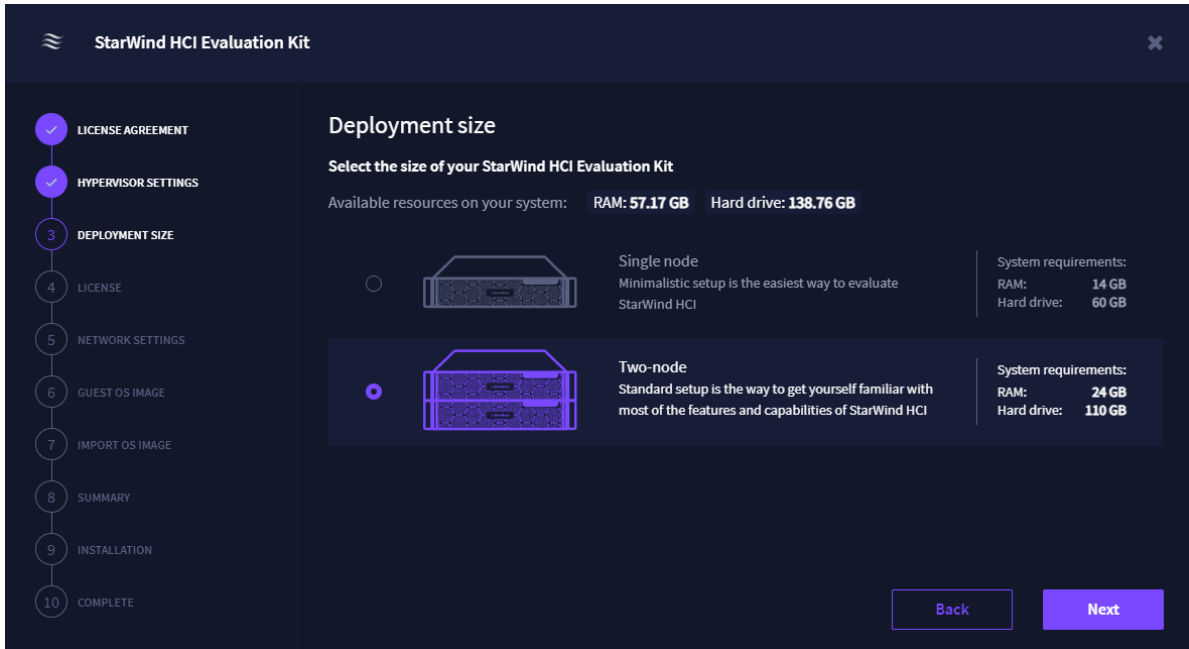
StarWind HCI Evaluation Kit

LICENSE AGREEMENT

HYPERVISOR SETTINGS

3 DEPLOYMENT SIZE

4 LICENSE

5 NETWORK SETTINGS

6 GUEST OS IMAGE

7 IMPORT OS IMAGE

8 SUMMARY

9 INSTALLATION

10 COMPLETE

Deployment size

Select the size of your StarWind HCI Evaluation Kit

Available resources on your system: RAM: 57.17 GB Hard drive: 138.76 GB

Single node
Minimalistic setup is the easiest way to evaluate StarWind HCI

System requirements:
RAM: 14 GB
Hard drive: 60 GB

Two-node
Standard setup is the way to get yourself familiar with most of the features and capabilities of StarWind HCI

System requirements:
RAM: 24 GB
Hard drive: 110 GB

Back

Next